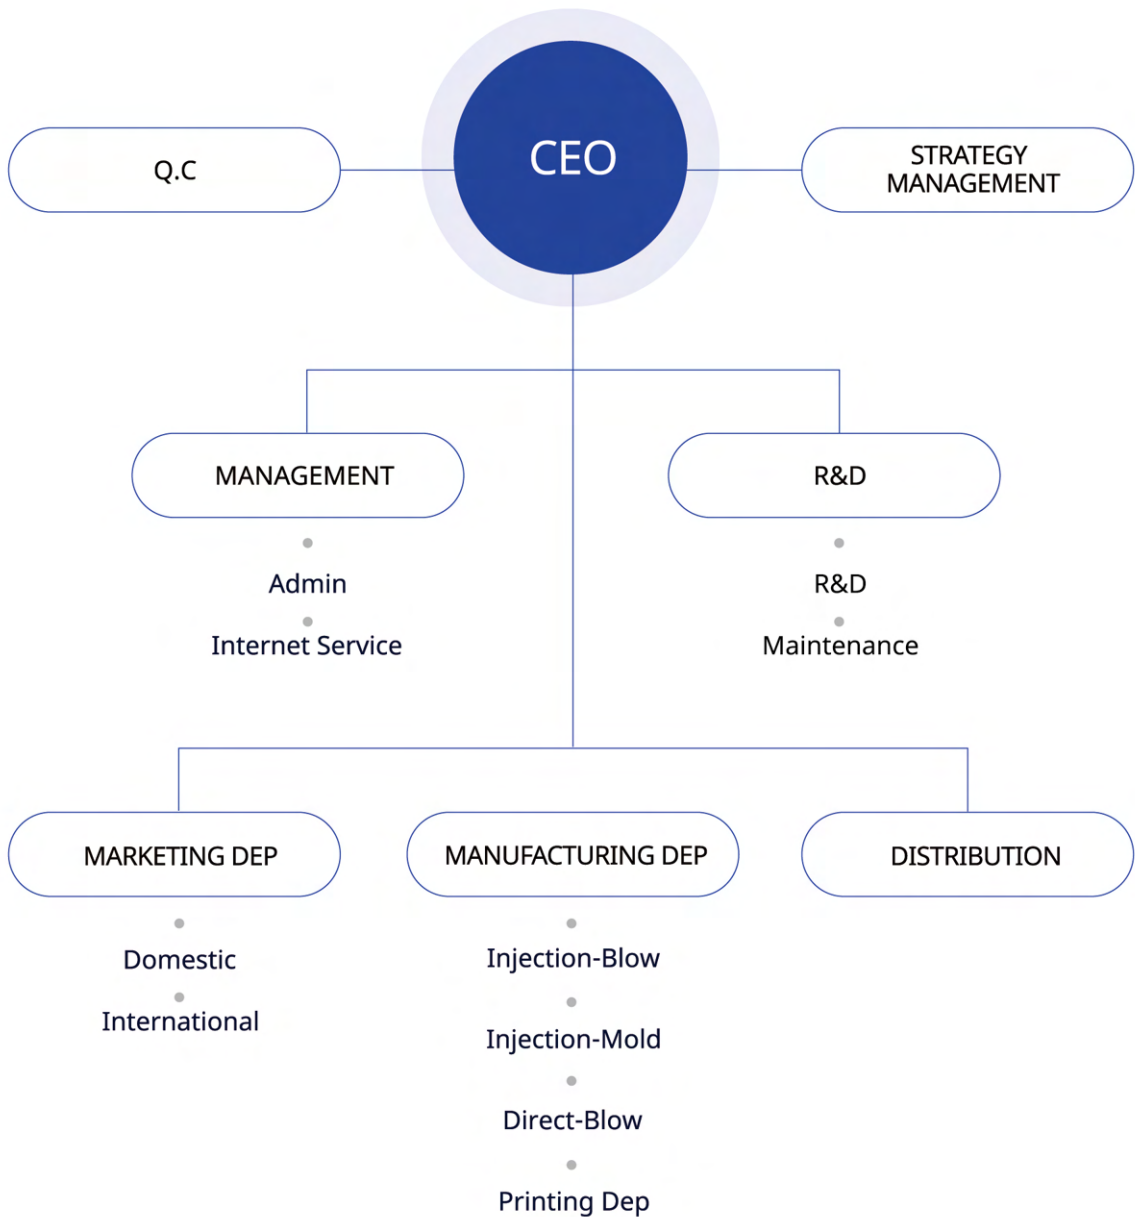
Q.C

CEO

STRATEGY MANAGEMENT

MANAGEMENT

Admin

Internet Service

R&D

R&D

Maintenance

MARKETING DEP

Domestic

International

MANUFACTURING DEP

Injection-Blow

Injection-Mold

Direct-Blow

Printing Dep

DISTRIBUTION